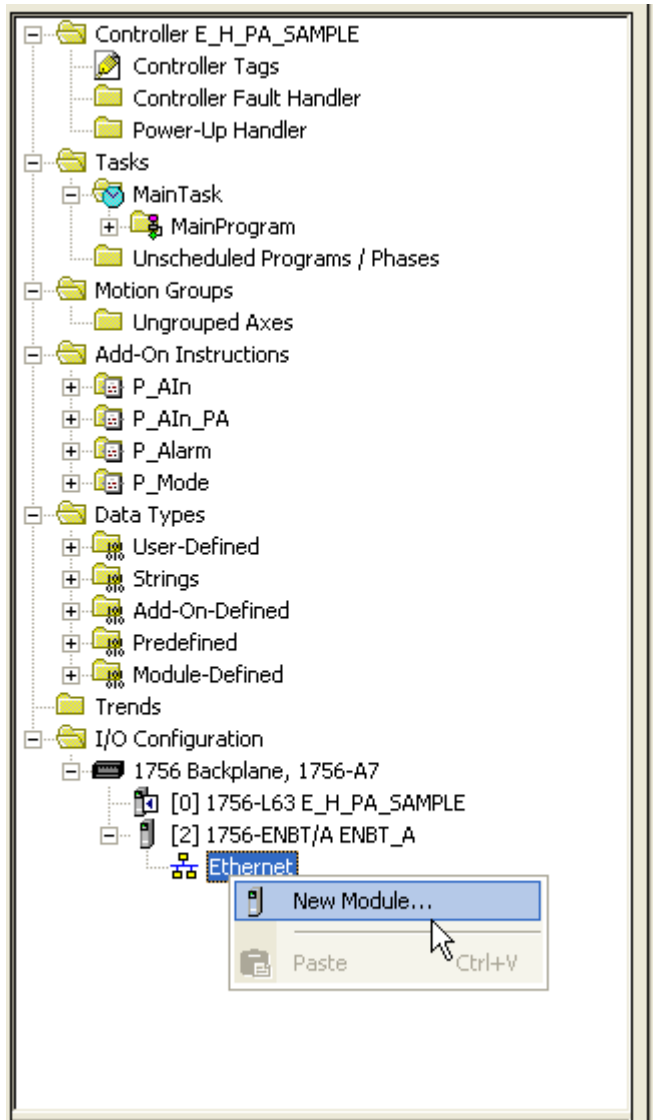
Controller E_H_PA_SAMPLE
Controller Tags
Controller Fault Handler
Power-Up Handler
Tasks
MainTask
MainProgram
Unscheduled Programs / Phases
Motion Groups
Ungrouped Axes
Add-On Instructions
P_AIn
P_AIn_PA
P_Alarm
P_Mode
Data Types
User-Defined
Strings
Add-On-Defined
Predefined
Module-Defined
Trends
I/O Configuration
1756 Backplane, 1756-A7
[0] 1756-L63 E_H_PA_SAMPLE
[2] 1756-ENBT/A ENBT_A
Ethernet
New Module...
Paste Ctrl+V